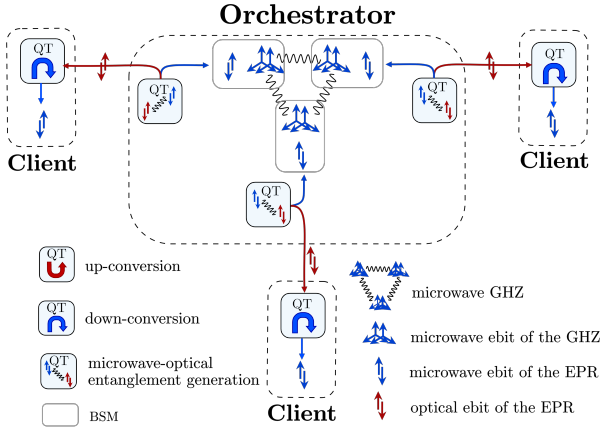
Orchestrator

QT

QT

QT

QT

Client

QT

Client

QT

QT

Client

QT

up-conversion

QT

down-conversion

QT

microwave-optical entanglement generation

BSM

microwave GHZ

microwave ebit of the GHZ

microwave ebit of the EPR

optical ebit of the EPR